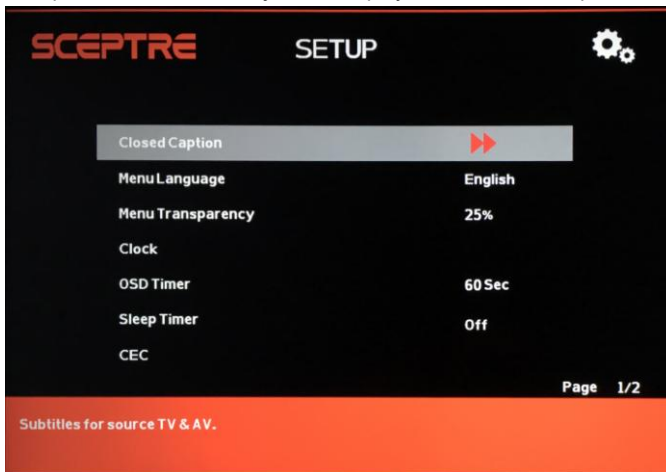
SCEPTRE SETUP

| | |
|---|---|
| Closed Caption | |
| Menu Language | English |
| Menu Transparency | 25% |
| Clock | |
| OSD Timer | 60 Sec |
| Sleep Timer | Off |
| CEC | |

Page 1/2

Subtitles for source TV & AV.